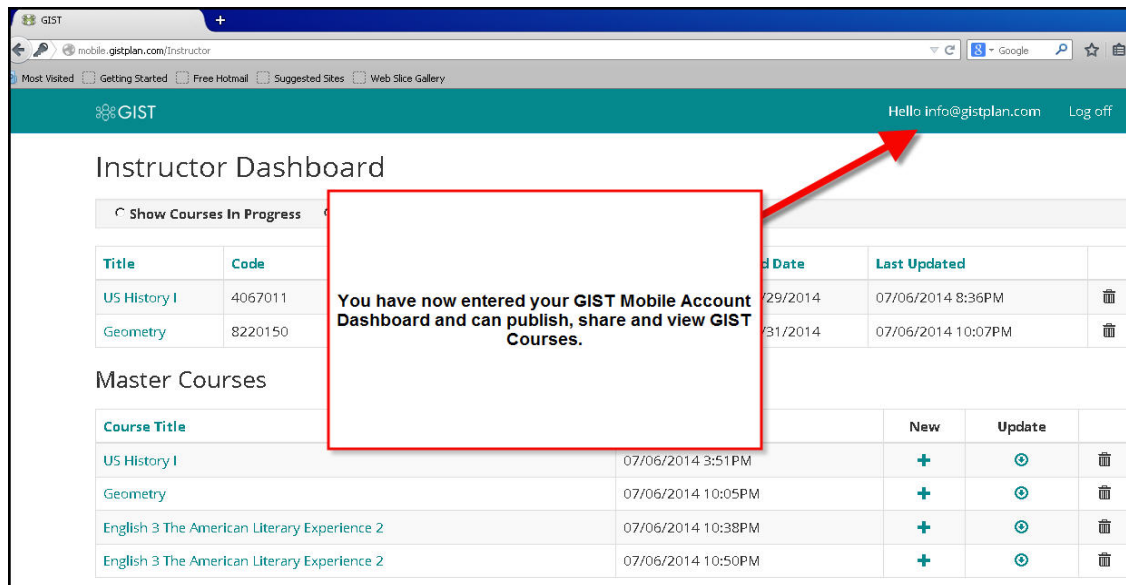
GIST

mobile.gistplan.com/Instructor

Google

Most Visited Getting Started Free Hotmail Suggested Sites Web Slice Gallery

GIST

Hello info@gistplan.com Log off

Instructor Dashboard

Show Courses In Progress

| Title | Code | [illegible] | d Date | Last Updated | |
|---|---|---|---|---|---|
| US History I | 4067011 | | /29/2014 | 07/06/2014 8:36PM | |
| Geometry | 8220150 | | /31/2014 | 07/06/2014 10:07PM | |

You have now entered your GIST Mobile Account Dashboard and can publish, share and view GIST Courses.

Master Courses

| Course Title | | New | Update | |
|---|---|---|---|---|
| US History I | 07/06/2014 3:51PM | | | |
| Geometry | 07/06/2014 10:05PM | | | |
| English 3 The American Literary Experience 2 | 07/06/2014 10:38PM | | | |
| English 3 The American Literary Experience 2 | 07/06/2014 10:50PM | | | |